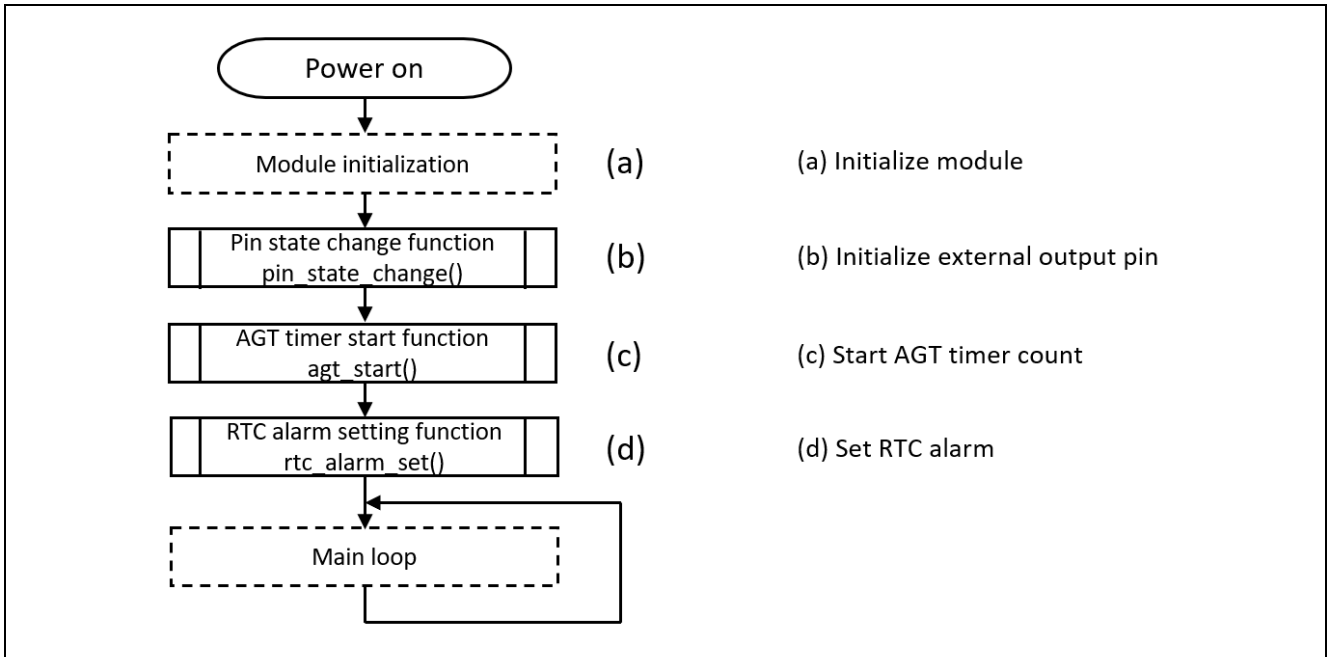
Power on

Module initialization

(a)

(a) Initialize module

Pin state change function
pin_state_change()

(b)

(b) Initialize external output pin

AGT timer start function
agt_start()

(c)

(c) Start AGT timer count

RTC alarm setting function
rtc_alarm_set()

(d)

(d) Set RTC alarm

Main loop